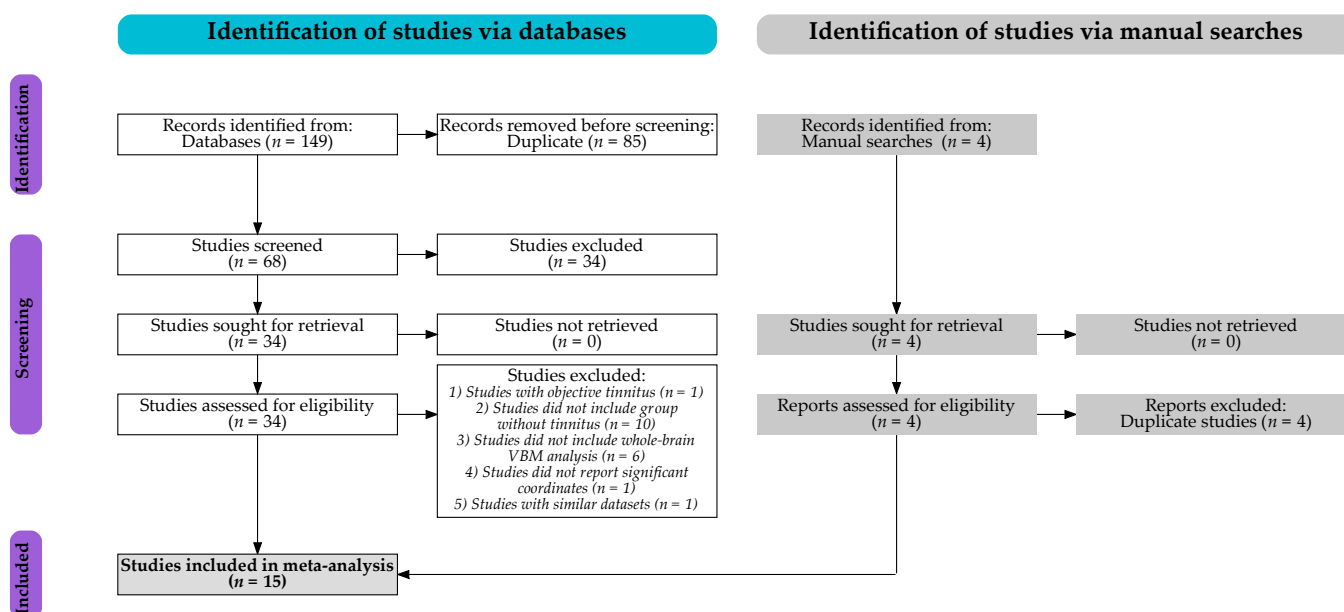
Identification of studies via databases

Identification of studies via manual searches

Identification

Records identified from: Databases ($n$ = 149)

Records removed before screening: Duplicate ($n$ = 85)

Records identified from: Manual searches ($n$ = 4)

Screening

Studies screened ($n$ = 68)

Studies excluded ($n$ = 34)

Studies sought for retrieval ($n$ = 34)

Studies not retrieved ($n$ = 0)

Studies sought for retrieval ($n$ = 4)

Studies not retrieved ($n$ = 0)

Studies assessed for eligibility ($n$ = 34)

Studies excluded:
1) Studies with objective tinnitus (n = 1)
2) Studies did not include group without tinnitus (n = 10)
3) Studies did not include whole-brain VBM analysis (n = 6)
4) Studies did not report significant coordinates (n = 1)
5) Studies with similar datasets (n = 1)

Reports assessed for eligibility ($n$ = 4)

Reports excluded: Duplicate studies ($n$ = 4)

Included

Studies included in meta-analysis ($n$ = 15)